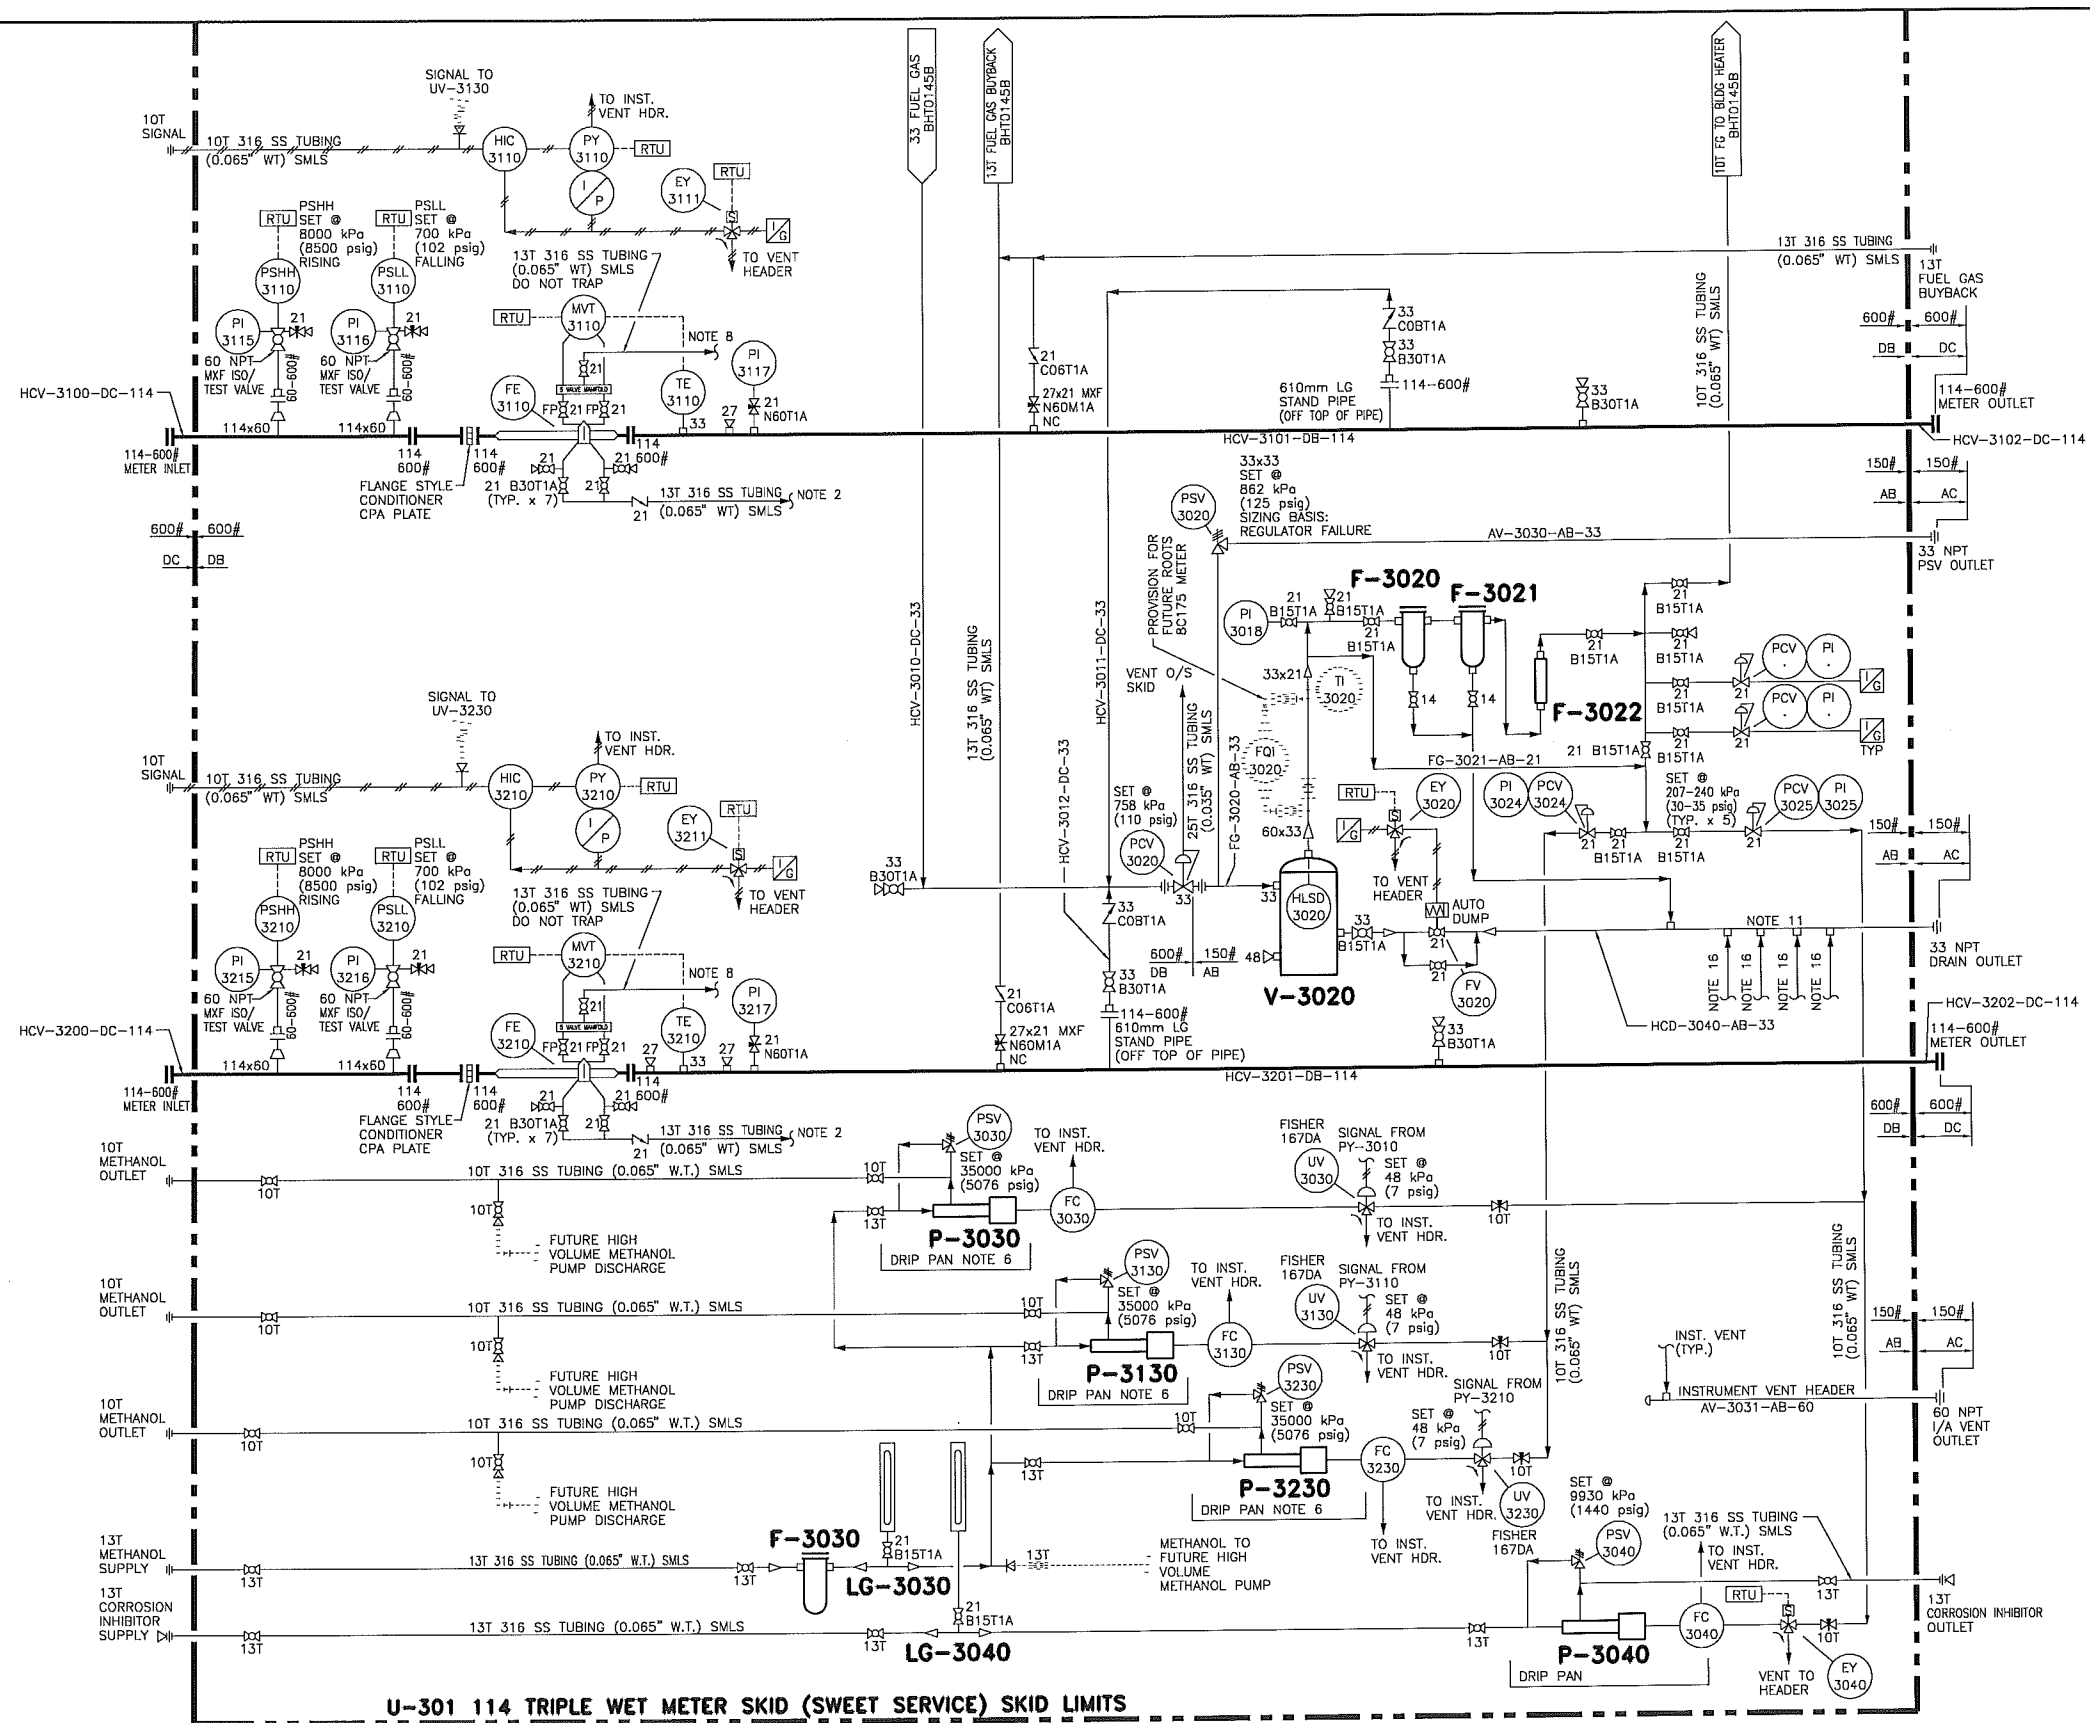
SIGNAL TO UV-3130
TO INST. VENT HDR.
10T SIGNAL
10T 316 SS TUBING (0.065" WT) SMLS
HIC 3110
PY 3110
RTU
I/P
EY 3111
RTU
TO VENT HEADER
RTU PSHH SET @ 8000 kPa (8500 psig) RISING
RTU PSLL SET @ 700 kPa (102 psig) FALLING
13T 316 SS TUBING (0.065" WT) SMLS DO NOT TRAP
PSHH 3110
PSLL 3110
RTU
MVT 3110
NOTE 8
PI 3115
21
PI 3116
21
21
PI 3117
60 NPT MXF ISO/ TEST VALVE
60-600#
60 NPT MXF ISO/ TEST VALVE
60-600#
5 VALVE MANIFOLD
FE 3110
FP 21 FP 21
TE 3110
27
21 N60T1A
HCV-3100-DC-114
114x60
114x60
33
114 600#
114-600# METER INLET
114 600#
114 600#
FLANGE STYLE CONDITIONER CPA PLATE
21 B30T1A (TYP. x 7)
21
21
21
21
13T 316 SS TUBING (0.065" WT) SMLS
NOTE 2
600# 600#
DC DB
33 FUEL GAS BHT0145B
13T FUEL GAS BUYBACK BHT0145B
10T FG TO BLDG HEATER BHT0145B
13T 316 SS TUBING (0.065" WT) SMLS
13T FUEL GAS BUYBACK
600# 600#
DB DC
33 C0BT1A
33 B30T1A
21 C06T1A
27x21 MXF N60M1A NC
610mm LG STAND PIPE (OFF TOP OF PIPE)
114-600#
33 B30T1A
10T 316 SS TUBING (0.065" WT) SMLS
114-600# METER OUTLET
HCV-3101-DB-114
HCV-3102-DC-114
150# 150#
AB AC
PSV 3020
33x33 SET @ 862 kPa (125 psig) SIZING BASIS: REGULATOR FAILURE
AV-3030-AB-33
33 NPT PSV OUTLET
PROVISION FOR FUTURE ROOTS 8C175 METER
F-3020
F-3021
PI 3018
21 B15T1A
21 B15T1A
21 B15T1A
21 B15T1A
21 B15T1A
21 B15T1A
PCV PI
PCV PI
VENT O/S SKID
33x21
TI 3020
14
14
F-3022
21 B15T1A
21 B15T1A
TYP
HCV-3010-DC-33
13T 316 SS TUBING (0.065" WT) SMLS
HCV-3011-DC-33
25T 316 SS TUBING (0.035" WT) SMLS
FG-3020-AB-33
FQI 3020
FG-3021-AB-21
21 B15T1A
21 B15T1A
SIGNAL TO UV-3230
TO INST. VENT HDR.
10T SIGNAL
10T 316 SS TUBING (0.065" WT) SMLS
HIC 3210
PY 3210
RTU
I/P
EY 3211
RTU
TO VENT HEADER
HCV-3012-DC-33
SET @ 758 kPa (110 psig)
60x33
RTU
EY 3020
PI 3024
PCV 3024
SET @ 207-240 kPa (30-35 psig) (TYP. x 5)
PCV 3025
PI 3025
150# 150#
AB AC
PCV 3020
TO VENT HEADER
21 B15T1A
21 B15T1A
33 B30T1A
33
33
HLSD 3020
AUTO DUMP
NOTE 11
33 NPT DRAIN OUTLET
33 C0BT1A
33 B15T1A
21
600# DB
150# AB
48
21
FV 3020
NOTE 16
NOTE 16
NOTE 16
NOTE 16
RTU PSHH SET @ 8000 kPa (8500 psig) RISING
RTU PSLL SET @ 700 kPa (102 psig) FALLING
13T 316 SS TUBING (0.065" WT) SMLS DO NOT TRAP
PSHH 3210
PSLL 3210
RTU
MVT 3210
NOTE 8
PI 3215
21
PI 3216
21
21
33 B30T1A
V-3020
PI 3217
60 NPT MXF ISO/ TEST VALVE
60-600#
60 NPT MXF ISO/ TEST VALVE
60-600#
5 VALVE MANIFOLD
21 C06T1A
114-600# 610mm LG STAND PIPE (OFF TOP OF PIPE)
HCD-3040-AB-33
HCV-3202-DC-114
FE 3210
FP 21 FP 21
TE 3210
27
27x21 MXF N60M1A NC
33 B30T1A
114-600# METER OUTLET
HCV-3200-DC-114
114x60
114x60
27
33
27
21 N60T1A
114-600# METER INLET
114 600#
114 600#
114 600#
HCV-3201-DB-114
FLANGE STYLE CONDITIONER CPA PLATE
21 B30T1A (TYP. x 7)
21
21
21
21
13T 316 SS TUBING (0.065" WT) SMLS
NOTE 2
600# 600#
DB DC
10T METHANOL OUTLET
10T
10T 316 SS TUBING (0.065" W.T.) SMLS
PSV 3030
TO INST. VENT HDR.
FISHER 167DA
SIGNAL FROM PY-3010
10T
SET @ 35000 kPa (5076 psig)
UV 3030
SET @ 48 kPa (7 psig)
10T
13T
FC 3030
TO INST. VENT HDR.
10T
FUTURE HIGH VOLUME METHANOL PUMP DISCHARGE
P-3030
DRIP PAN NOTE 6
10T METHANOL OUTLET
10T
10T 316 SS TUBING (0.065" W.T.) SMLS
PSV 3130
TO INST. VENT HDR.
FISHER 167DA
SIGNAL FROM PY-3110
10T
SET @ 35000 kPa (5076 psig)
UV 3130
SET @ 48 kPa (7 psig)
10T 316 SS TUBING (0.065" WT) SMLS
10T 316 SS TUBING (0.065" WT) SMLS
150# 150#
AB AC
10T
13T
FC 3130
TO INST. VENT HDR.
10T
INST. VENT (TYP.)
FUTURE HIGH VOLUME METHANOL PUMP DISCHARGE
P-3130
DRIP PAN NOTE 6
INSTRUMENT VENT HEADER
AV-3031-AB-60
60 NPT I/A VENT OUTLET
10T METHANOL OUTLET
10T
10T 316 SS TUBING (0.065" W.T.) SMLS
10T
PSV 3230
SIGNAL FROM PY-3210
SET @ 35000 kPa (5076 psig)
SET @ 48 kPa (7 psig)
13T
FC 3230
10T
10T
FUTURE HIGH VOLUME METHANOL PUMP DISCHARGE
P-3230
DRIP PAN NOTE 6
TO INST. VENT HDR.
UV 3230
SET @ 9930 kPa (1440 psig)
13T METHANOL SUPPLY
13T
13T 316 SS TUBING (0.065" W.T.) SMLS
13T
F-3030
21 B15T1A
13T
METHANOL TO FUTURE HIGH VOLUME METHANOL PUMP
TO INST. VENT HDR.
FISHER 167DA
PSV 3040
13T 316 SS TUBING (0.065" W.T.) SMLS
TO INST. VENT HDR.
LG-3030
RTU
13T
13T CORROSION INHIBITOR SUPPLY
13T
13T 316 SS TUBING (0.065" W.T.) SMLS
21 B15T1A
13T
13T
FC 3040
10T
13T CORROSION INHIBITOR OUTLET
LG-3040
P-3040
DRIP PAN
VENT TO HEADER
EY 3040
U-301 114 TRIPLE WET METER SKID (SWEET SERVICE) SKID LIMITS